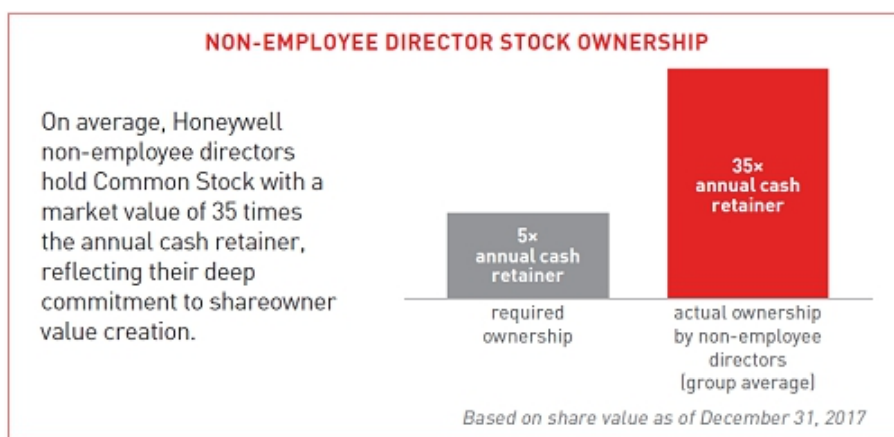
NON-EMPLOYEE DIRECTOR STOCK OWNERSHIP

On average, Honeywell non-employee directors hold Common Stock with a market value of 35 times the annual cash retainer, reflecting their deep commitment to shareowner value creation.

5× annual cash retainer

required ownership

35× annual cash retainer

actual ownership by non-employee directors (group average)

Based on share value as of December 31, 2017